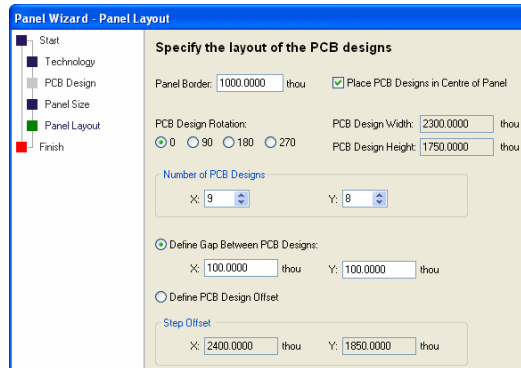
Panel Wizard - Panel Layout

Start
Technology
PCB Design
Panel Size
Panel Layout
Finish

Specify the layout of the PCB designs

Panel Border: 1000.0000 thou

Place PCB Designs in Centre of Panel

PCB Design Rotation:
0 90 180 270

PCB Design Width: 2300.0000 thou
PCB Design Height: 1750.0000 thou

Number of PCB Designs
X: 9
Y: 8

Define Gap Between PCB Designs:
X: 100.0000 thou
Y: 100.0000 thou

Define PCB Design Offset

Step Offset
X: 2400.0000 thou
Y: 1850.0000 thou